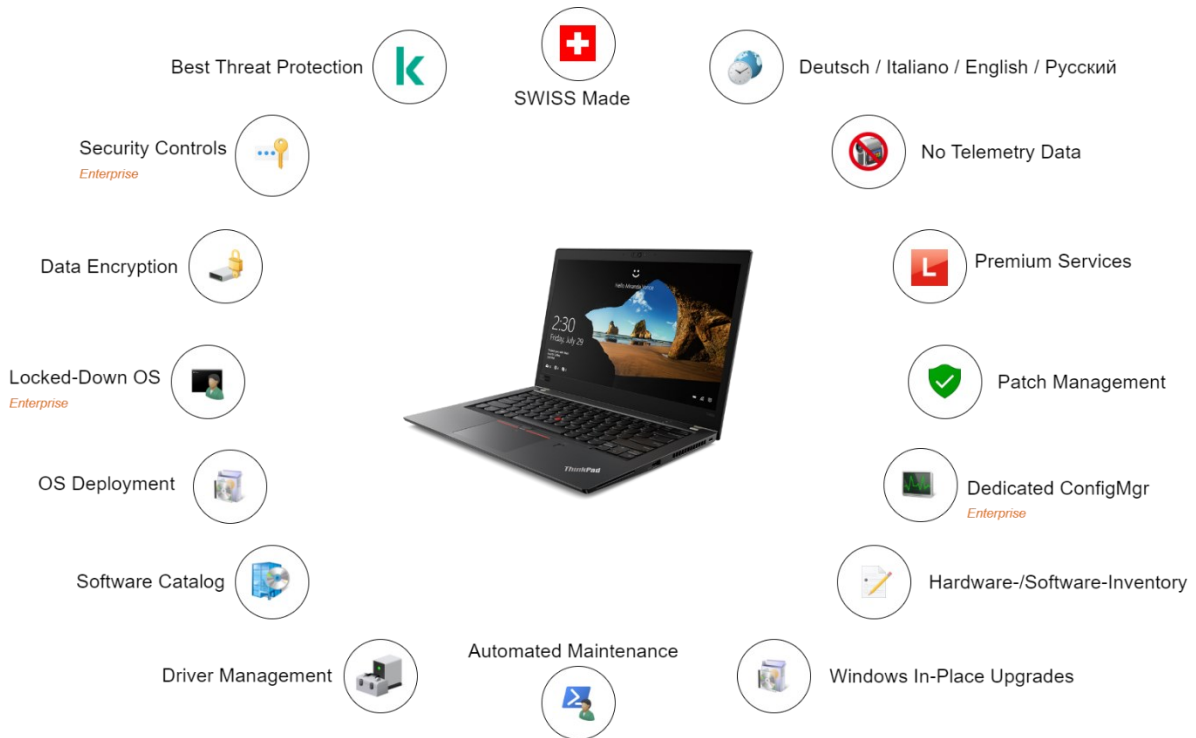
Best Threat Protection

SWISS Made

Deutsch / Italiano / English / Русский

Security Controls
Enterprise

No Telemetry Data

Data Encryption

Premium Services

Locked-Down OS
Enterprise

Patch Management

OS Deployment

Dedicated ConfigMgr
Enterprise

Software Catalog

Hardware-/Software-Inventory

Driver Management

Automated Maintenance

Windows In-Place Upgrades

2:30
Friday, July 29

ThinkPad